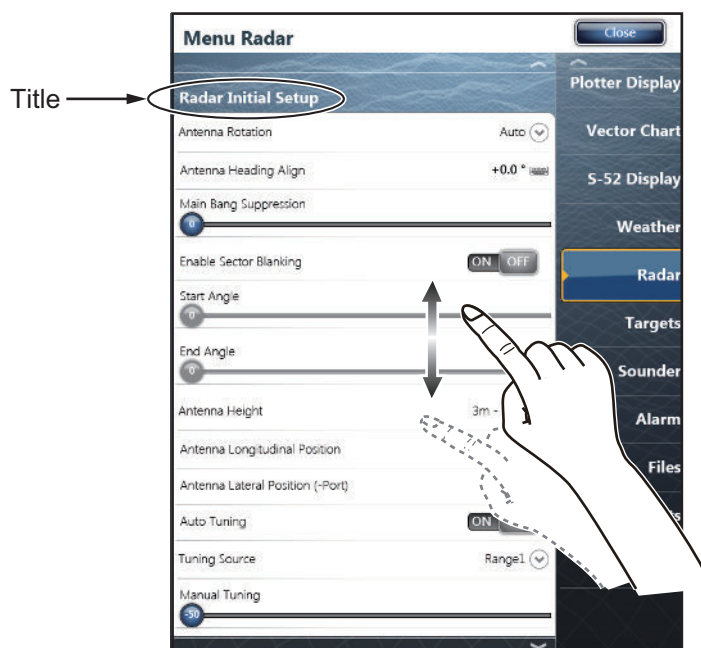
Menu Radar

Close

Title

Radar Initial Setup

Antenna Rotation

Auto

Antenna Heading Align

+0.0 °

Main Bang Suppression

0

Enable Sector Blanking

ON OFF

Start Angle

0

End Angle

0

Antenna Height

3m -

Antenna Longitudinal Position

Antenna Lateral Position (-Port)

Auto Tuning

ON

Tuning Source

Range1

Manual Tuning

-50

Plotter Display

Vector Chart

S-52 Display

Weather

Radar

Targets

Sounder

Alarm

Files

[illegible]